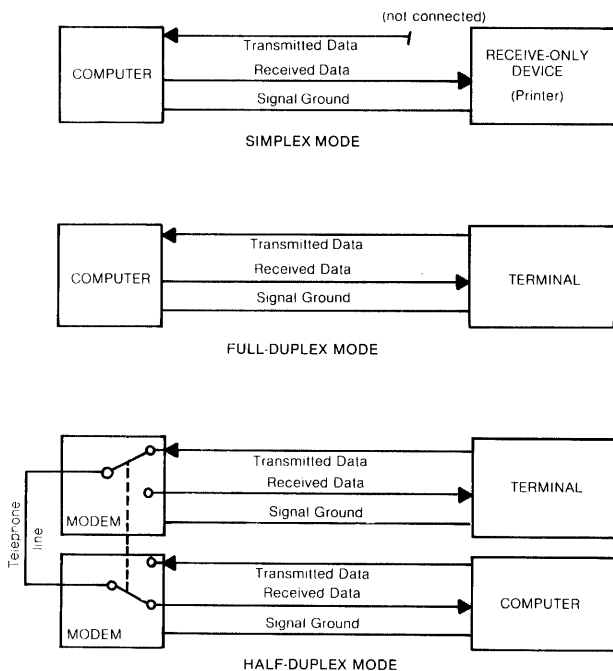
(not connected)

COMPUTER

Transmitted Data

Received Data

Signal Ground

RECEIVE-ONLY DEVICE (Printer)

SIMPLEX MODE

COMPUTER

Transmitted Data

Received Data

Signal Ground

TERMINAL

FULL-DUPLEX MODE

Telephone line

MODEM

Transmitted Data

Received Data

Signal Ground

TERMINAL

MODEM

Transmitted Data

Received Data

Signal Ground

COMPUTER

HALF-DUPLEX MODE